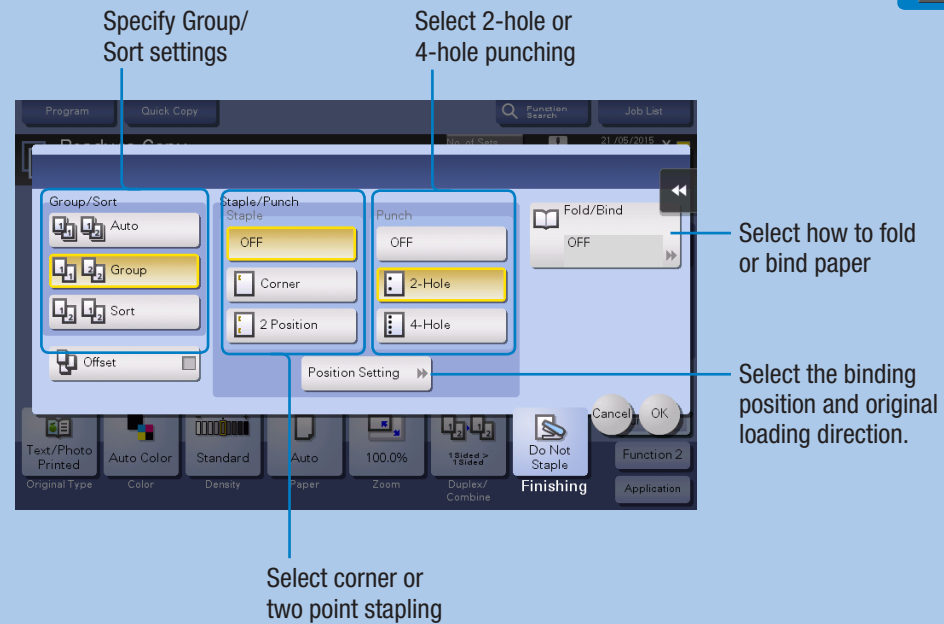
Specify Group/
Sort settings

Select 2-hole or
4-hole punching

Program
Quick Copy
Function Search
Job List
Ready to Copy
No. of Sets
1
21/05/2015

Group/Sort
Auto
Group
Sort
Offset

Staple/Punch
Staple
OFF
Corner
2 Position

Punch
OFF
2-Hole
4-Hole

Fold/Bind
OFF

Position Setting

Cancel
OK

Text/Photo Printed
Original Type
Auto Color
Color
Standard
Density
Auto
Paper
100.0%
Zoom
1Sided > 1Sided
Duplex/Combine
Do Not Staple
Finishing
Function 2
Application

Select how to fold or bind paper

Select the binding position and original loading direction.

Select corner or
two point stapling